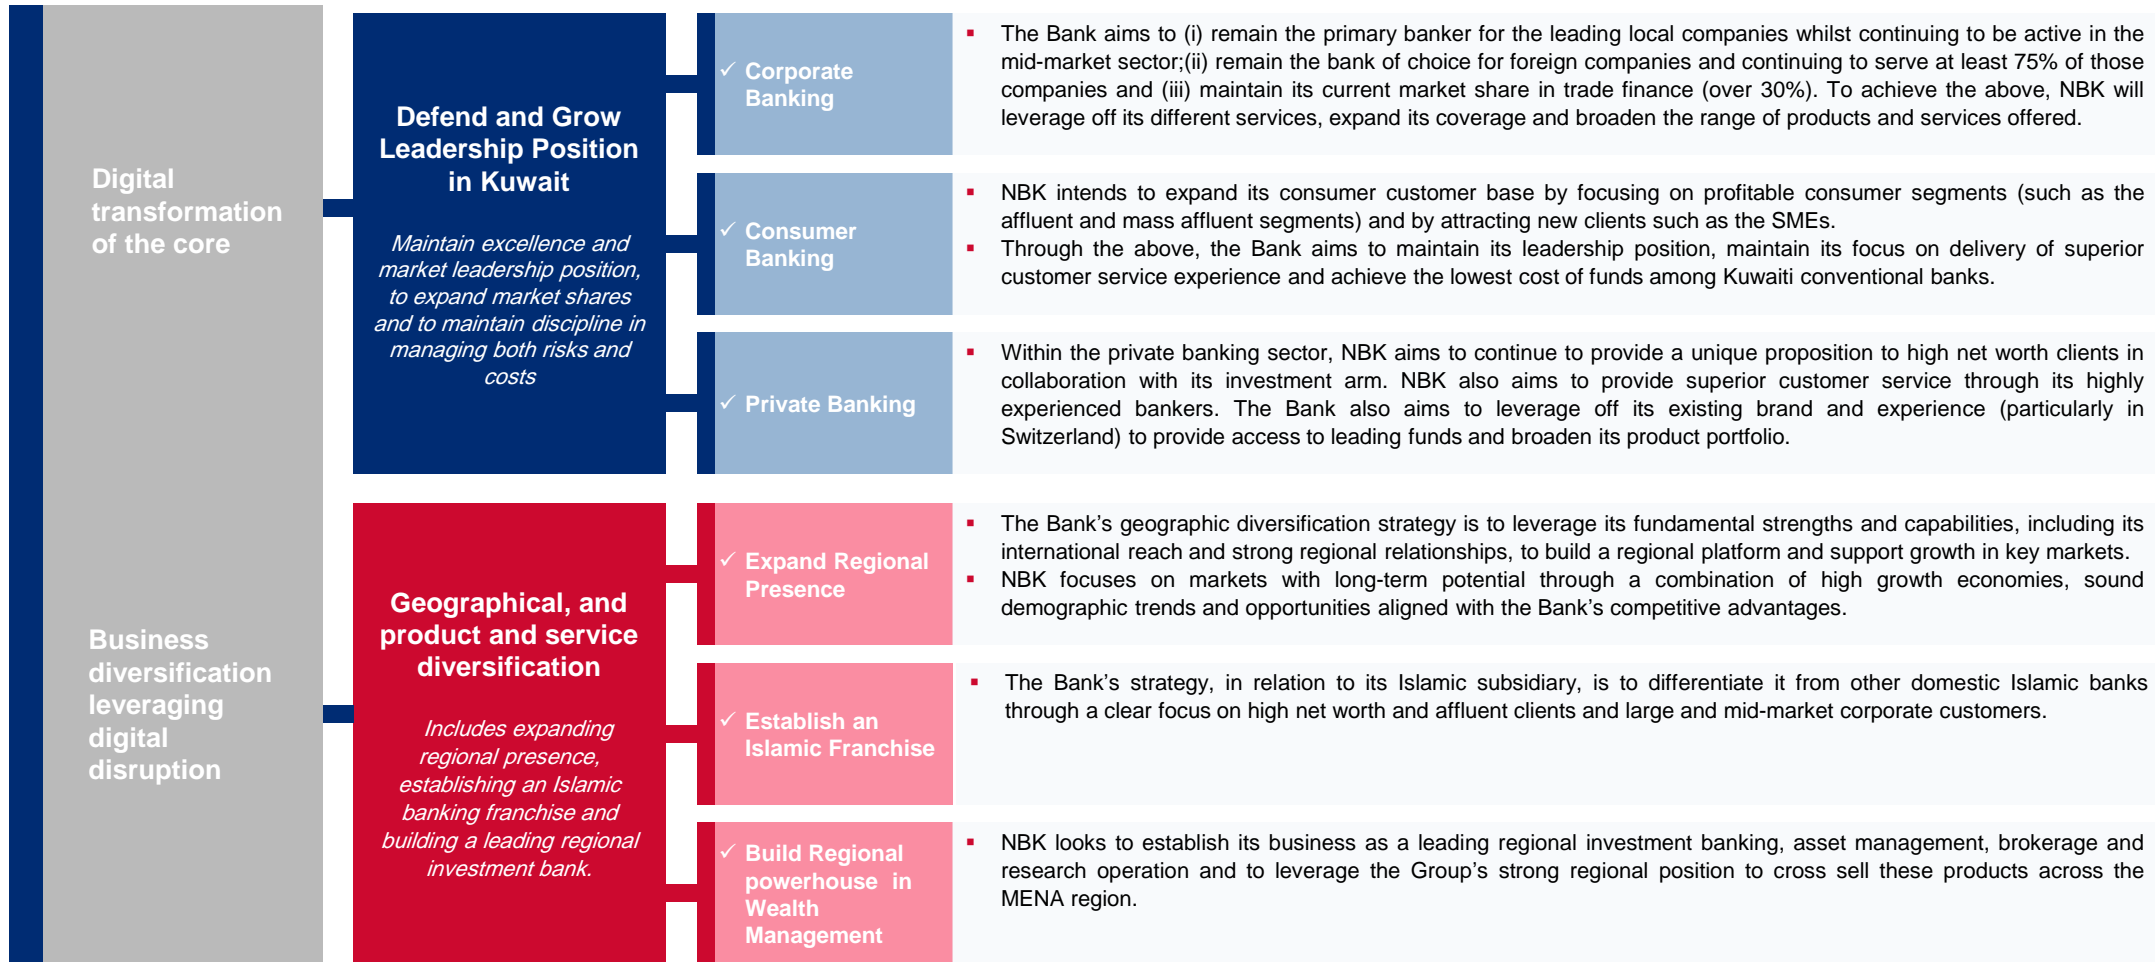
Digital transformation of the core

Business diversification leveraging digital disruption

Defend and Grow Leadership Position in Kuwait

Maintain excellence and market leadership position, to expand market shares and to maintain discipline in managing both risks and costs

✓ Corporate Banking

▪ The Bank aims to (i) remain the primary banker for the leading local companies whilst continuing to be active in the mid-market sector;(ii) remain the bank of choice for foreign companies and continuing to serve at least 75% of those companies and (iii) maintain its current market share in trade finance (over 30%). To achieve the above, NBK will leverage off its different services, expand its coverage and broaden the range of products and services offered.

✓ Consumer Banking

▪ NBK intends to expand its consumer customer base by focusing on profitable consumer segments (such as the affluent and mass affluent segments) and by attracting new clients such as the SMEs.
▪ Through the above, the Bank aims to maintain its leadership position, maintain its focus on delivery of superior customer service experience and achieve the lowest cost of funds among Kuwaiti conventional banks.

✓ Private Banking

▪ Within the private banking sector, NBK aims to continue to provide a unique proposition to high net worth clients in collaboration with its investment arm. NBK also aims to provide superior customer service through its highly experienced bankers. The Bank also aims to leverage off its existing brand and experience (particularly in Switzerland) to provide access to leading funds and broaden its product portfolio.

Geographical, and product and service diversification

Includes expanding regional presence, establishing an Islamic banking franchise and building a leading regional investment bank.

✓ Expand Regional Presence

▪ The Bank's geographic diversification strategy is to leverage its fundamental strengths and capabilities, including its international reach and strong regional relationships, to build a regional platform and support growth in key markets.
▪ NBK focuses on markets with long-term potential through a combination of high growth economies, sound demographic trends and opportunities aligned with the Bank's competitive advantages.

✓ Establish an Islamic Franchise

▪ The Bank's strategy, in relation to its Islamic subsidiary, is to differentiate it from other domestic Islamic banks through a clear focus on high net worth and affluent clients and large and mid-market corporate customers.

✓ Build Regional powerhouse in Wealth Management

▪ NBK looks to establish its business as a leading regional investment banking, asset management, brokerage and research operation and to leverage the Group's strong regional position to cross sell these products across the MENA region.